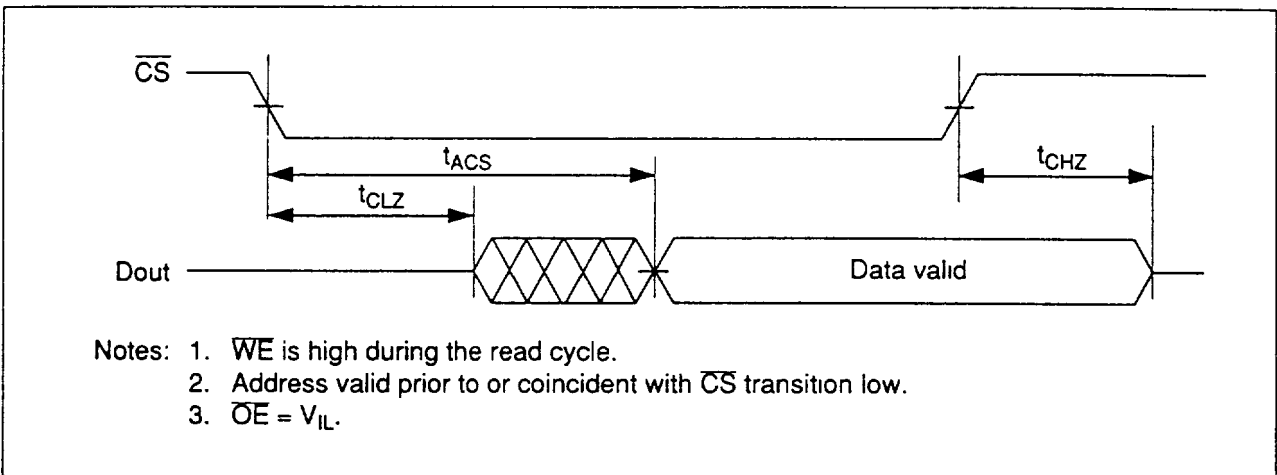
$\overline{CS}$

$t_{ACS}$

$t_{CHZ}$

$t_{CLZ}$

Dout

Data valid

Notes: 1. $\overline{WE}$ is high during the read cycle.
2. Address valid prior to or coincident with $\overline{CS}$ transition low.
3. $\overline{OE} = V_{IL}$.